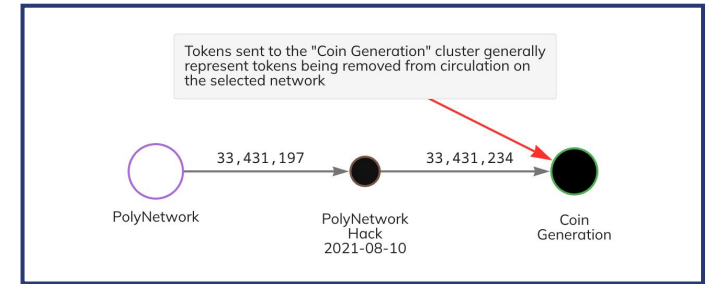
Tokens sent to the "Coin Generation" cluster generally represent tokens being removed from circulation on the selected network

33,431,197

33,431,234

PolyNetwork

PolyNetwork Hack 2021-08-10

Coin Generation